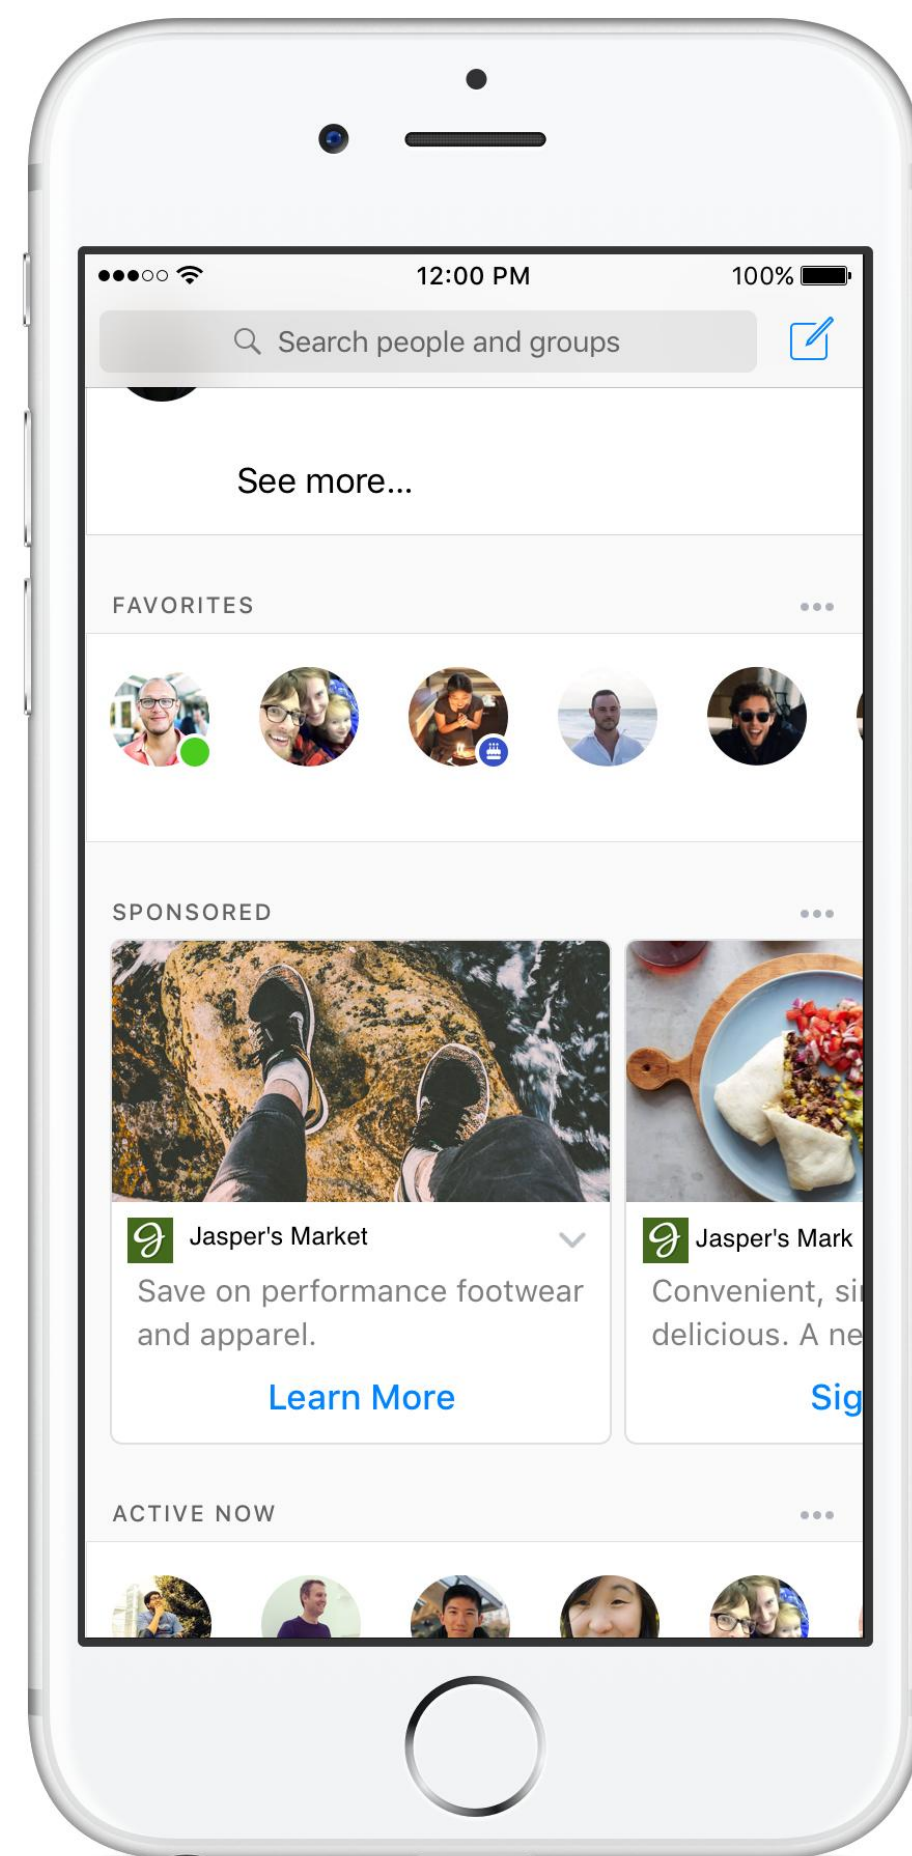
●●●○○ 12:00 PM 100%

Search people and groups

See more...

FAVORITES •••

SPONSORED •••

Jasper's Market

Save on performance footwear and apparel.

Learn More

Jasper's Mark

Convenient, si

delicious. A ne

Sig

ACTIVE NOW •••